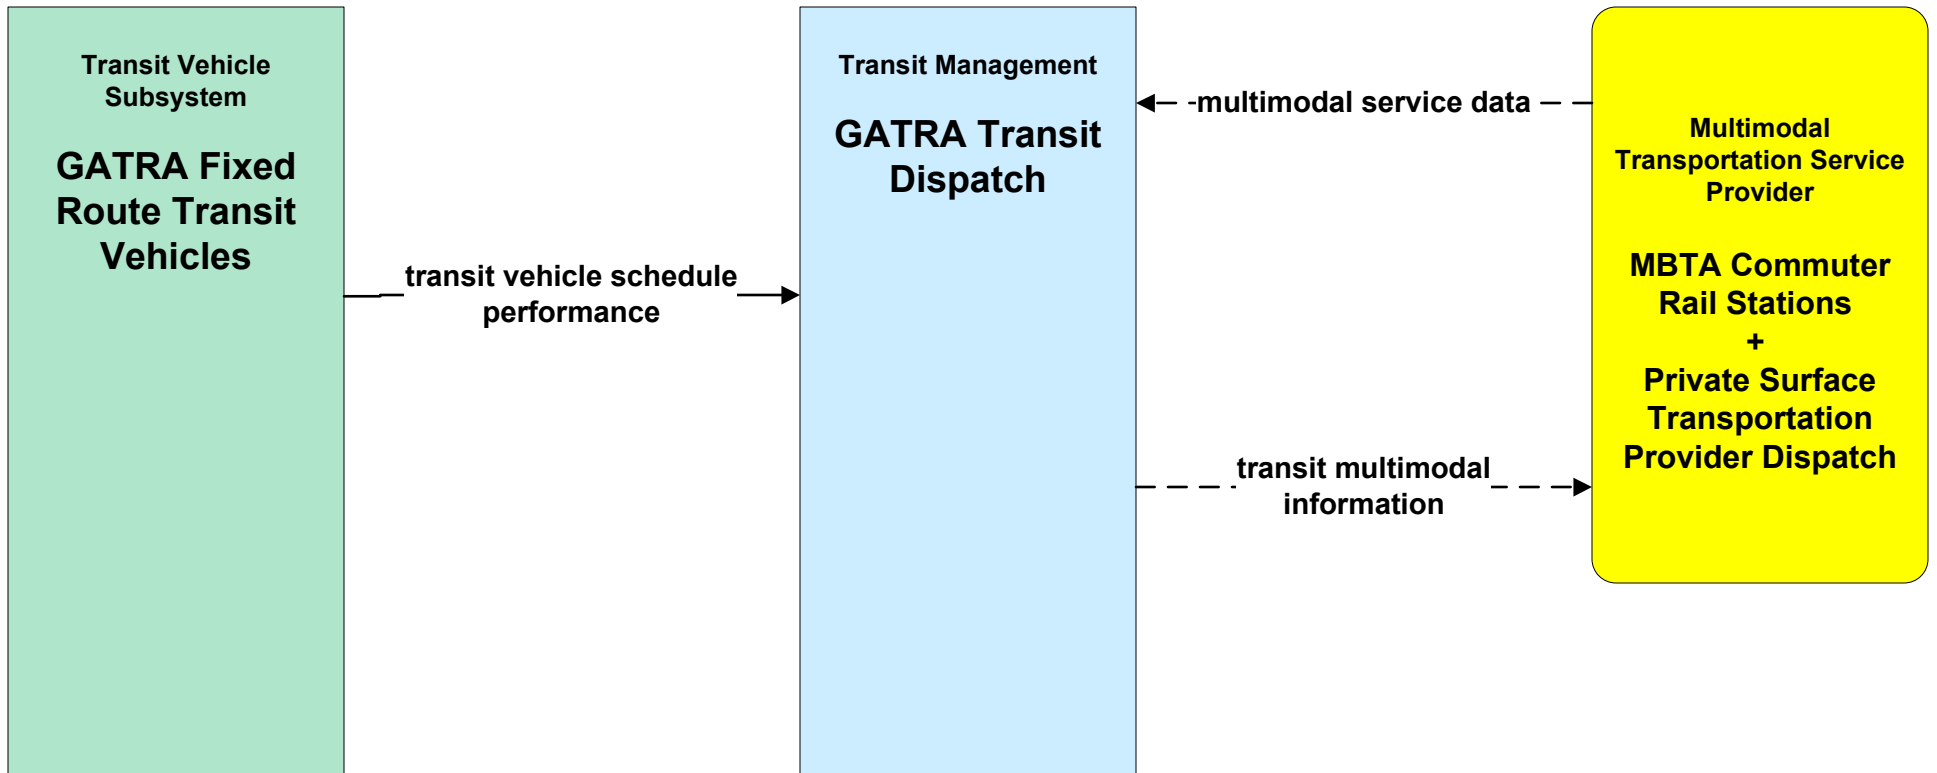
Transit Vehicle Subsystem

GATRA Fixed Route Transit Vehicles

transit vehicle schedule performance

Transit Management

GATRA Transit Dispatch

multimodal service data

transit multimodal information

Multimodal Transportation Service Provider

MBTA Commuter Rail Stations
+
Private Surface Transportation Provider Dispatch